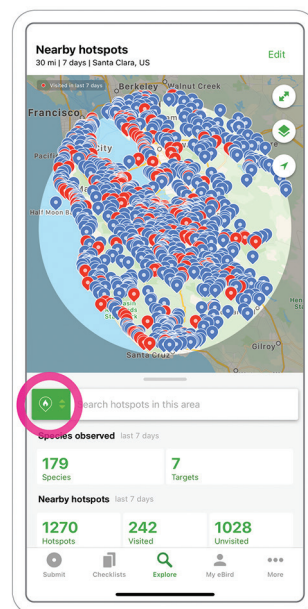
Nearby hotspots
30 mi | 7 days | Santa Clara, US

Edit

Visited in last 7 days

Berkeley
Walnut Creek
Francisco
City
Pacifica
Half Moon Bay
Santa Cruz
Gilroy

Search hotspots in this area

Species observed last 7 days

179
Species

7
Targets

Nearby hotspots last 7 days

1270
Hotspots

242
Visited

1028
Unvisited

Submit
Checklists
Explore
My eBird
More